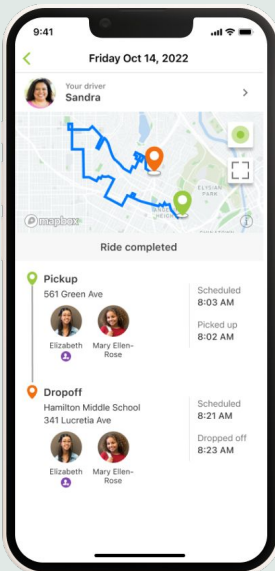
9:41

Friday Oct 14, 2022

Your driver
Sandra

ELYSIAN PARK

mapbox

Ride completed

Pickup
561 Green Ave

Elizabeth

Mary Ellen-Rose

Scheduled
8:03 AM

Picked up
8:02 AM

Dropoff
Hamilton Middle School
341 Lucretia Ave

Elizabeth

Mary Ellen-Rose

Scheduled
8:21 AM

Dropped off
8:23 AM